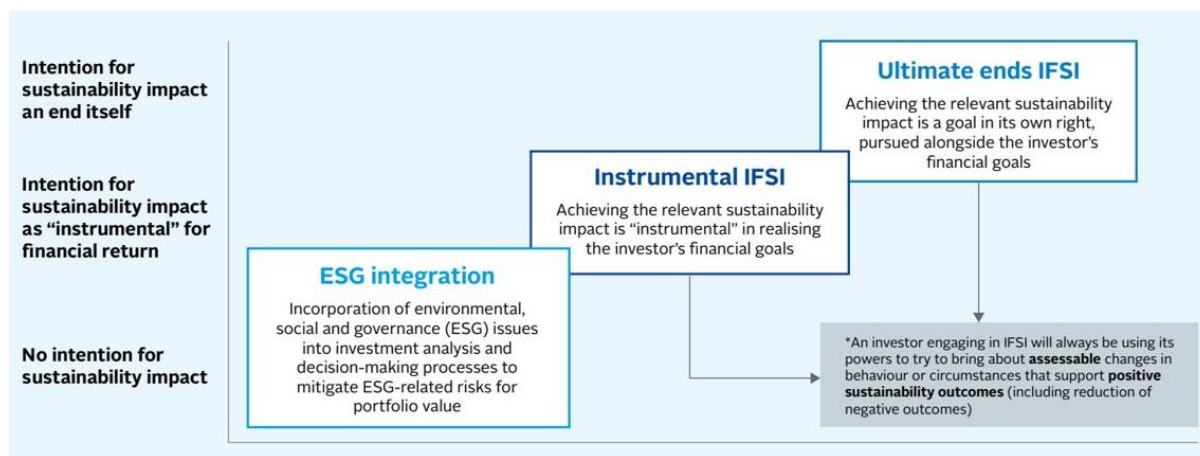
Intention for sustainability impact an end itself

Intention for sustainability impact as “instrumental” for financial return

No intention for sustainability impact

Ultimate ends IFSI

Achieving the relevant sustainability impact is a goal in its own right, pursued alongside the investor’s financial goals

Instrumental IFSI

Achieving the relevant sustainability impact is “instrumental” in realising the investor’s financial goals

ESG integration

Incorporation of environmental, social and governance (ESG) issues into investment analysis and decision-making processes to mitigate ESG-related risks for portfolio value

*An investor engaging in IFSI will always be using its powers to try to bring about **assessable** changes in behaviour or circumstances that support **positive sustainability outcomes** (including reduction of negative outcomes)